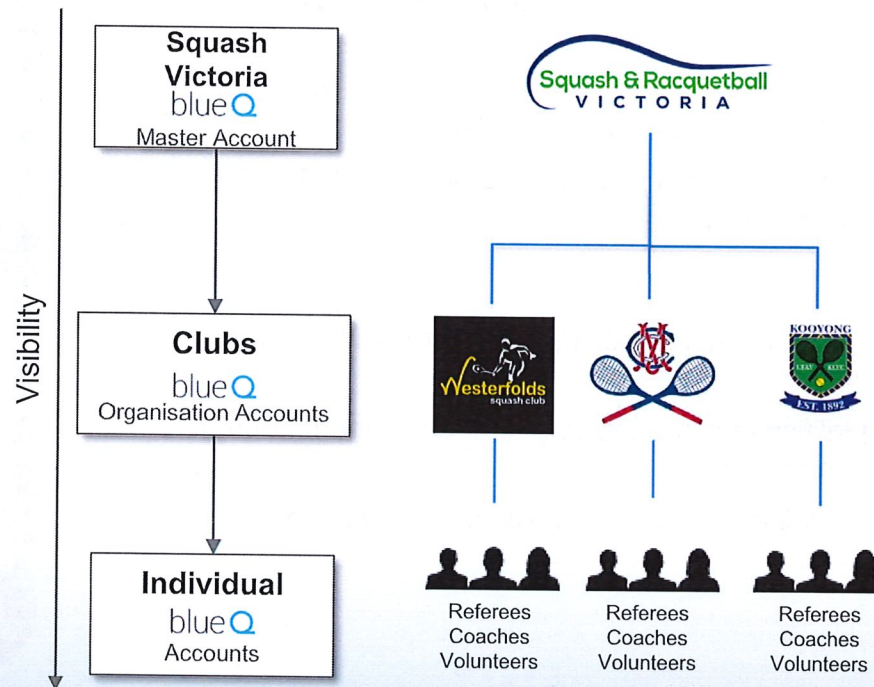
Visibility

Squash Victoria
blueQ
Master Account

Clubs
blueQ
Organisation Accounts

Individual
blueQ
Accounts

Squash & Racquetball
VICTORIA

Westerfolds
squash club

MCC

KOOYONG
EST. 1892

Referees
Coaches
Volunteers

Referees
Coaches
Volunteers

Referees
Coaches
Volunteers